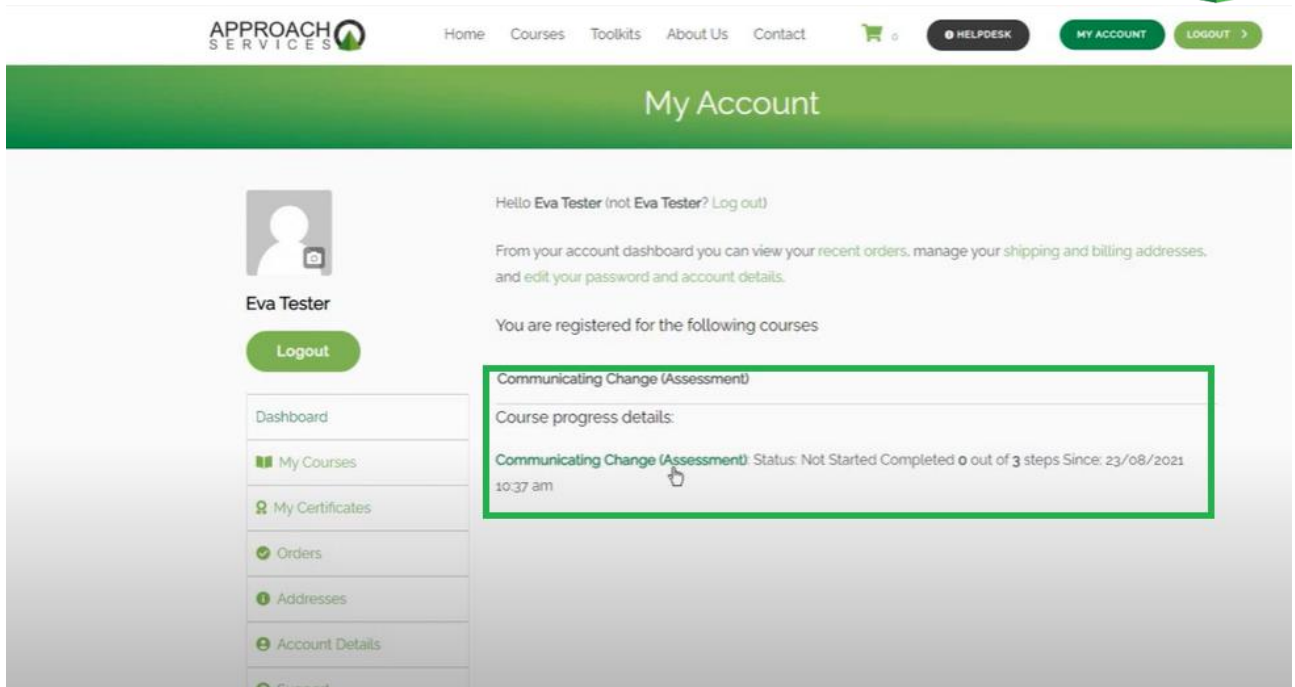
APPROACH SERVICES

Home Courses Toolkits About Us Contact 0 HELPDESK MY ACCOUNT LOGOUT >

My Account

Eva Tester

Logout

Dashboard

My Courses

My Certificates

Orders

Addresses

Account Details

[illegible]

Hello Eva Tester (not Eva Tester? Log out)

From your account dashboard you can view your recent orders, manage your shipping and billing addresses, and edit your password and account details.

You are registered for the following courses

Communicating Change (Assessment)

Course progress details:

Communicating Change (Assessment): Status: Not Started Completed 0 out of 3 steps Since: 23/08/2021 10:37 am